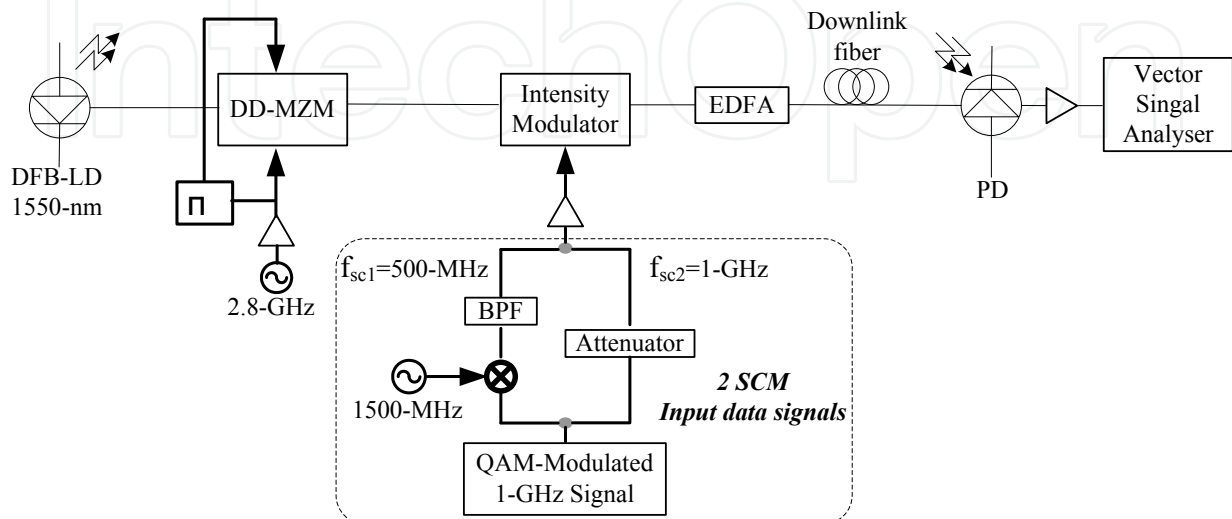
IntechOpen

DFB-LD 1550-nm

DD-MZM

Π

2.8-GHz

Intensity Modulator

EDFA

Downlink fiber

PD

Vector Singal Analyser

$f_{sc1}$=500-MHz

$f_{sc2}$=1-GHz

BPF

Attenuator

1500-MHz

2 SCM Input data signals

QAM-Modulated 1-GHz Signal